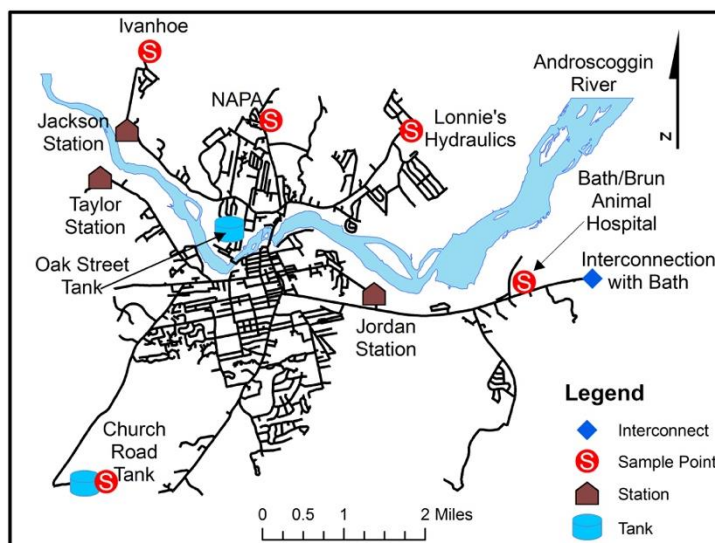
Ivanhoe
S
Androscoggin River
N
NAPA
S
Lonnie's Hydraulics
S
Jackson Station
Taylor Station
G
Bath/Brun Animal Hospital
Oak Street Tank
Interconnection with Bath
S
Jordan Station
Legend
Interconnect
S
Sample Point
Station
Tank
Church Road Tank
S
0 0.5 1 2 Miles